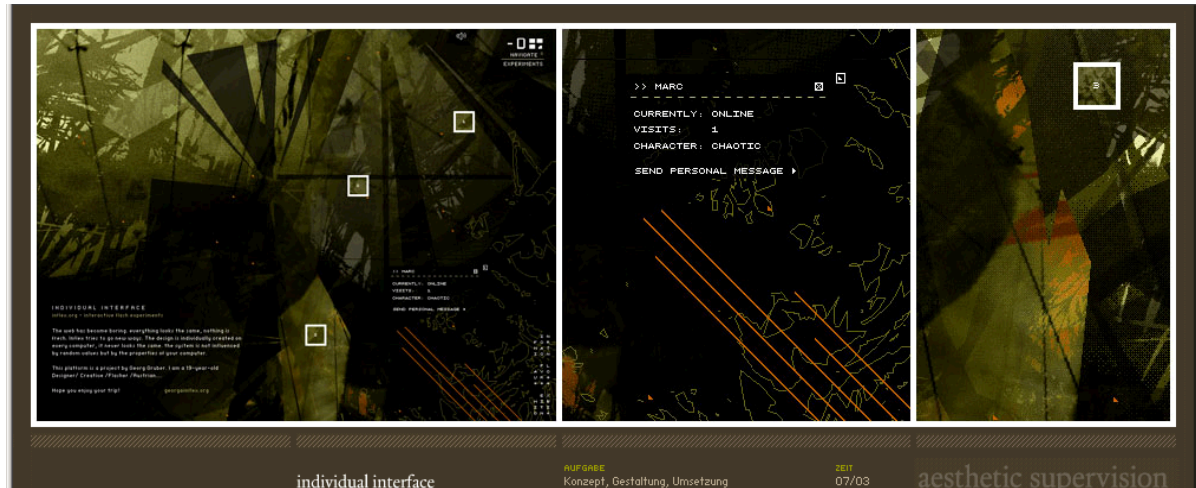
NAVIGATE
EXPERIMENTS

INDIVIDUAL INTERFACE
intlex.org - interactive flash experiments

The web has become boring, everything looks the same, nothing is fresh. Intlex tries to go new ways. The design is individually created on every computer, it never looks the same. The system is not influenced by random values but by the properties of your computer.

This platform is a project by Georg Draber. I am a 19-year-old Designer/ Creative /Flasher /Austrian...

Hope you enjoy your trip!

georgdraber.org

>> MARC
CURRENTLY: ONLINE
VISITS: 1
CHARACTER: CHAOTIC
SEND PERSONAL MESSAGE ▸

individual interface

AUFGABE
Konzept, Gestaltung, Umsetzung

ZEIT
07/03

aesthetic supervision